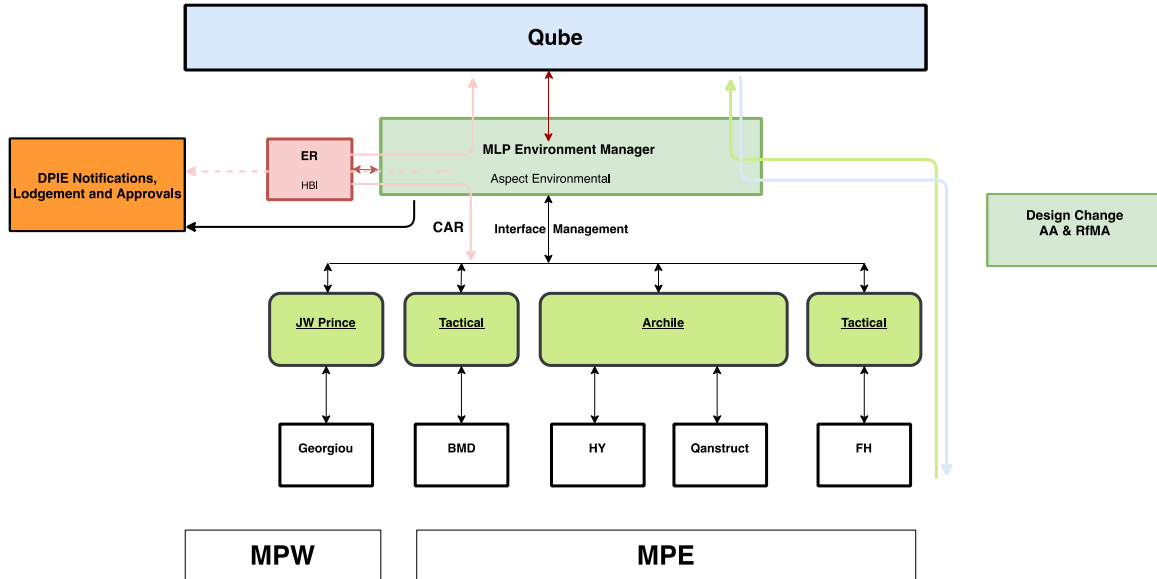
Qube

DPIE Notifications, Lodgement and Approvals

ER

HBI

MLP Environment Manager

Aspect Environmental

CAR

Interface Management

Design Change AA & RfMA

JW Prince

Tactical

Archile

Tactical

Georgiou

BMD

HY

Qanstruct

FH

MPW

MPE